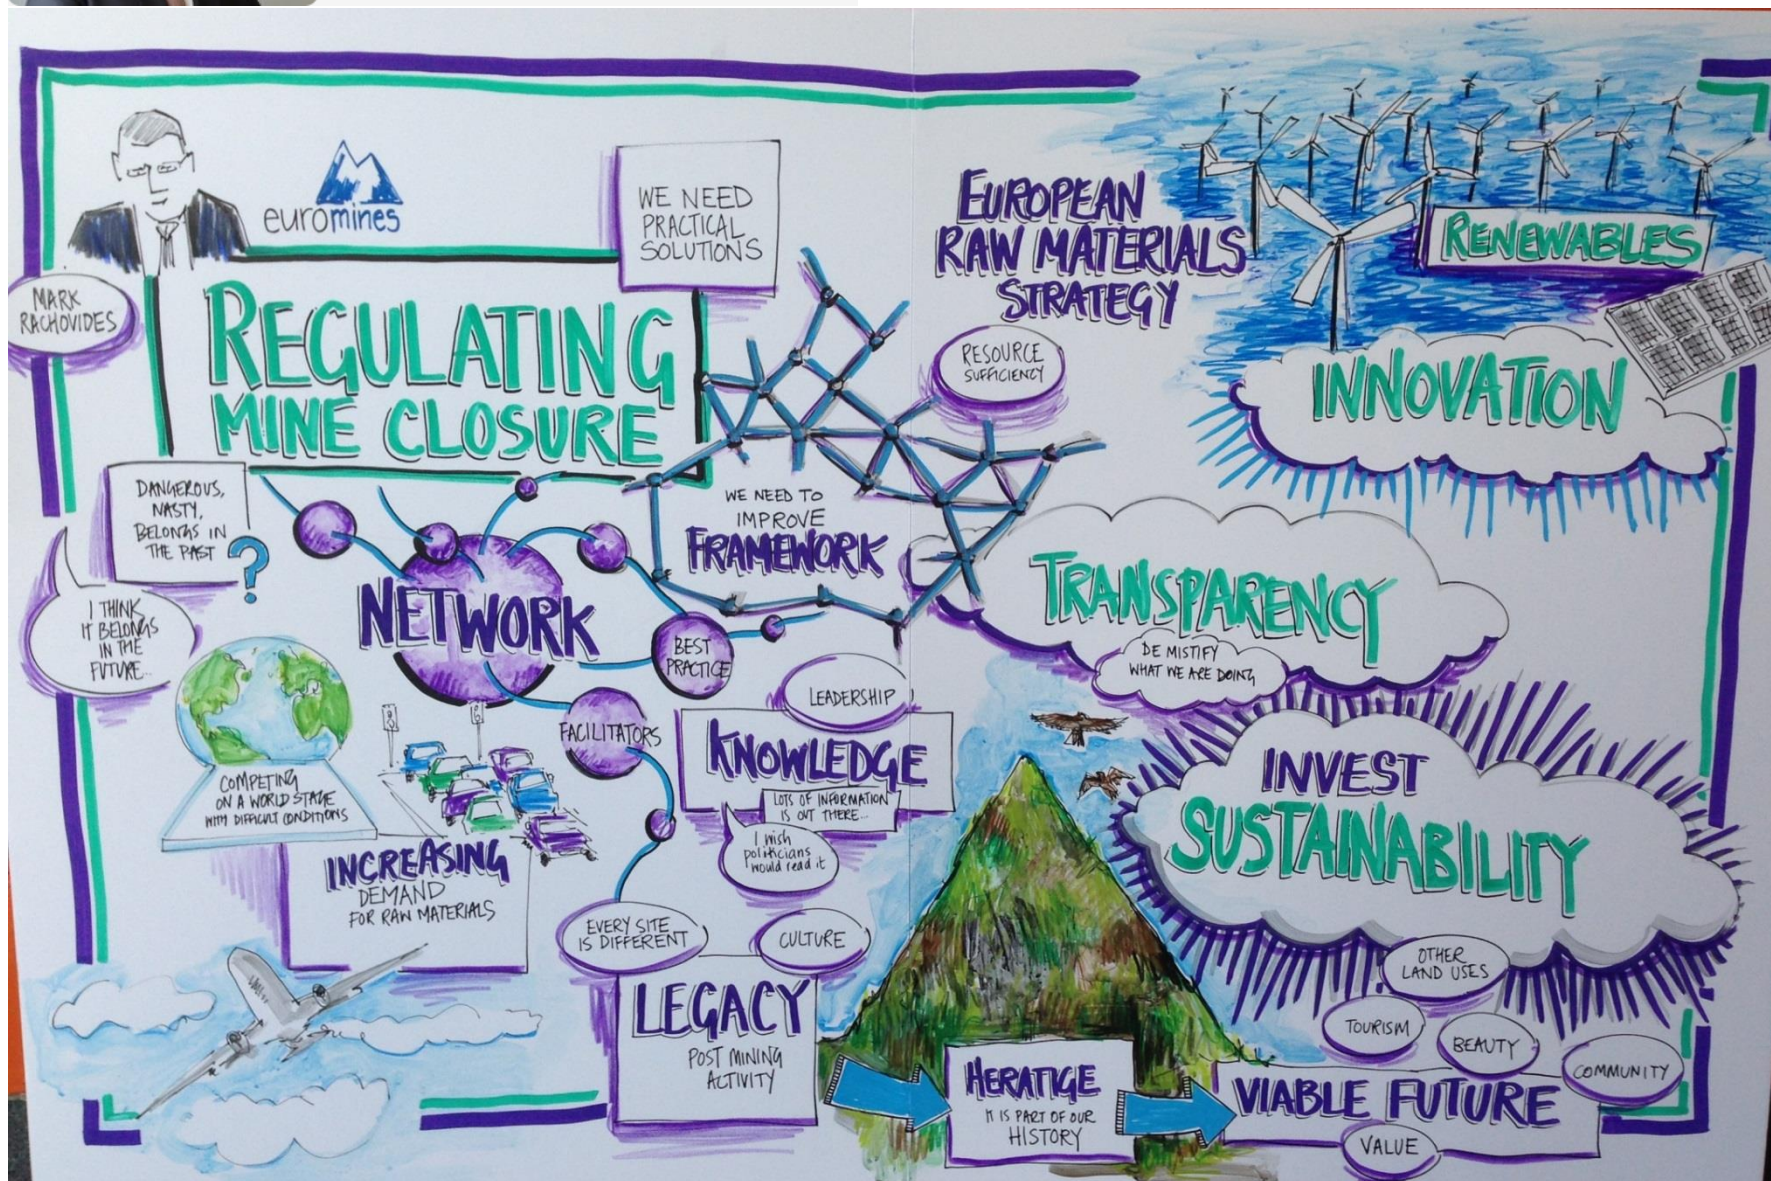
euromines

MARK RACHOVIDES

WE NEED PRACTICAL SOLUTIONS

REGULATING MINE CLOSURE

EUROPEAN RAW MATERIALS STRATEGY

RENEWABLES

RESOURCE SUFFICIENCY

INNOVATION

DANGEROUS, NASTY, BELONGS IN THE PAST ?

I THINK IT BELONGS IN THE FUTURE...

NETWORK

WE NEED TO IMPROVE FRAMEWORK

TRANSPARENCY

DE MISTIFY WHAT WE ARE DOING

BEST PRACTICE

FACILITATORS

LEADERSHIP

KNOWLEDGE

LOTS OF INFORMATION IS OUT THERE...

I wish politicians would read it

COMPETING ON A WORLD STAGE WITH DIFFICULT CONDITIONS

INCREASING DEMAND FOR RAW MATERIALS

INVEST SUSTAINABILITY

EVERY SITE IS DIFFERENT

CULTURE

LEGACY

POST MINING ACTIVITY

OTHER LAND USES

TOURISM

BEAUTY

COMMUNITY

HERATIGE

IT IS PART OF OUR HISTORY

VIABLE FUTURE

VALUE